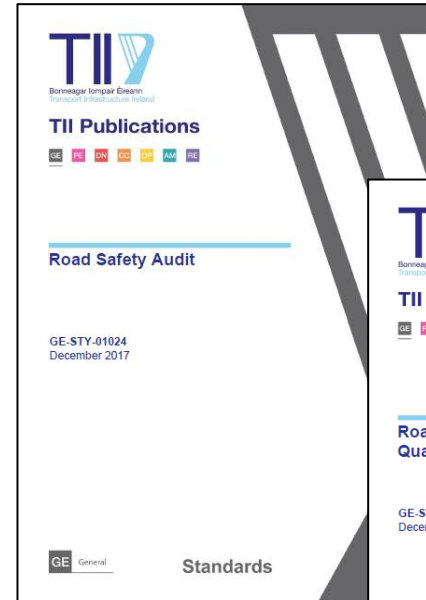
TII
Bonneagar Iompair Éireann
Transport Infrastructure Ireland

TII Publications

GE PE DN CC OP AM RE

Road Safety Audit

GE-STY-01024
December 2017

GE General

Standards

TI
Bonneag
Transpo

TII

GE

Roa
Qua

GE-S
Dece